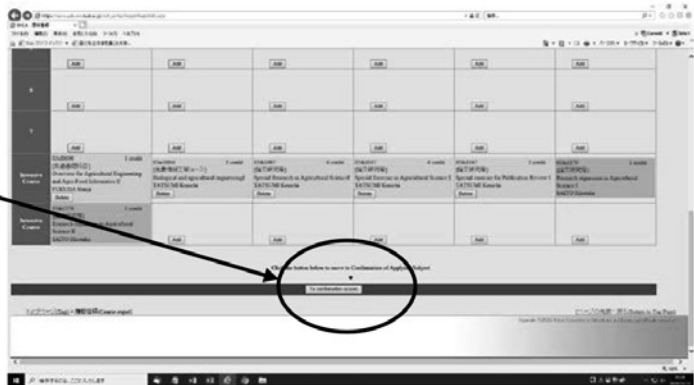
Add

Add

Add

Add

Add

Add

6

Add

Add

Add

Add

Add

Add

7

Add

Add

Add

Add

Add

Add

Intensive Course

1 credit
(共通専門日)
Overview for Agricultural Engineering and Agri-Food Informatics II
FUKUDA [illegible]
Delete

2 credit
(農業情報工学コース)
Biological and agricultural engineering
SATSUMI Kenichi
Delete

6 credit
(論文研究Ⅲ)
Special Research in Agricultural Science II
SATSUMI Kenichi
Delete

6 credit
(論文研究Ⅳ)
Special Exercise in Agricultural Science II
SATSUMI Kenichi
Delete

2 credit
(論文研究Ⅴ)
Special exercise for Publication Review I
SATSUMI Kenichi
Delete

1 credit
Research Aspiration in Agricultural Science I
SAITO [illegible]

Intensive Course

1 credit
Research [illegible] in Agricultural Science II
SAITO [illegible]

Add

Add

Add

Add

Add

Click the button below to move to Confirmation of Applied Subject

To confirmation screen

トップページ(Top) > 履修登録(Course regist)

ページの先頭へ戻る (Return to Top Page)